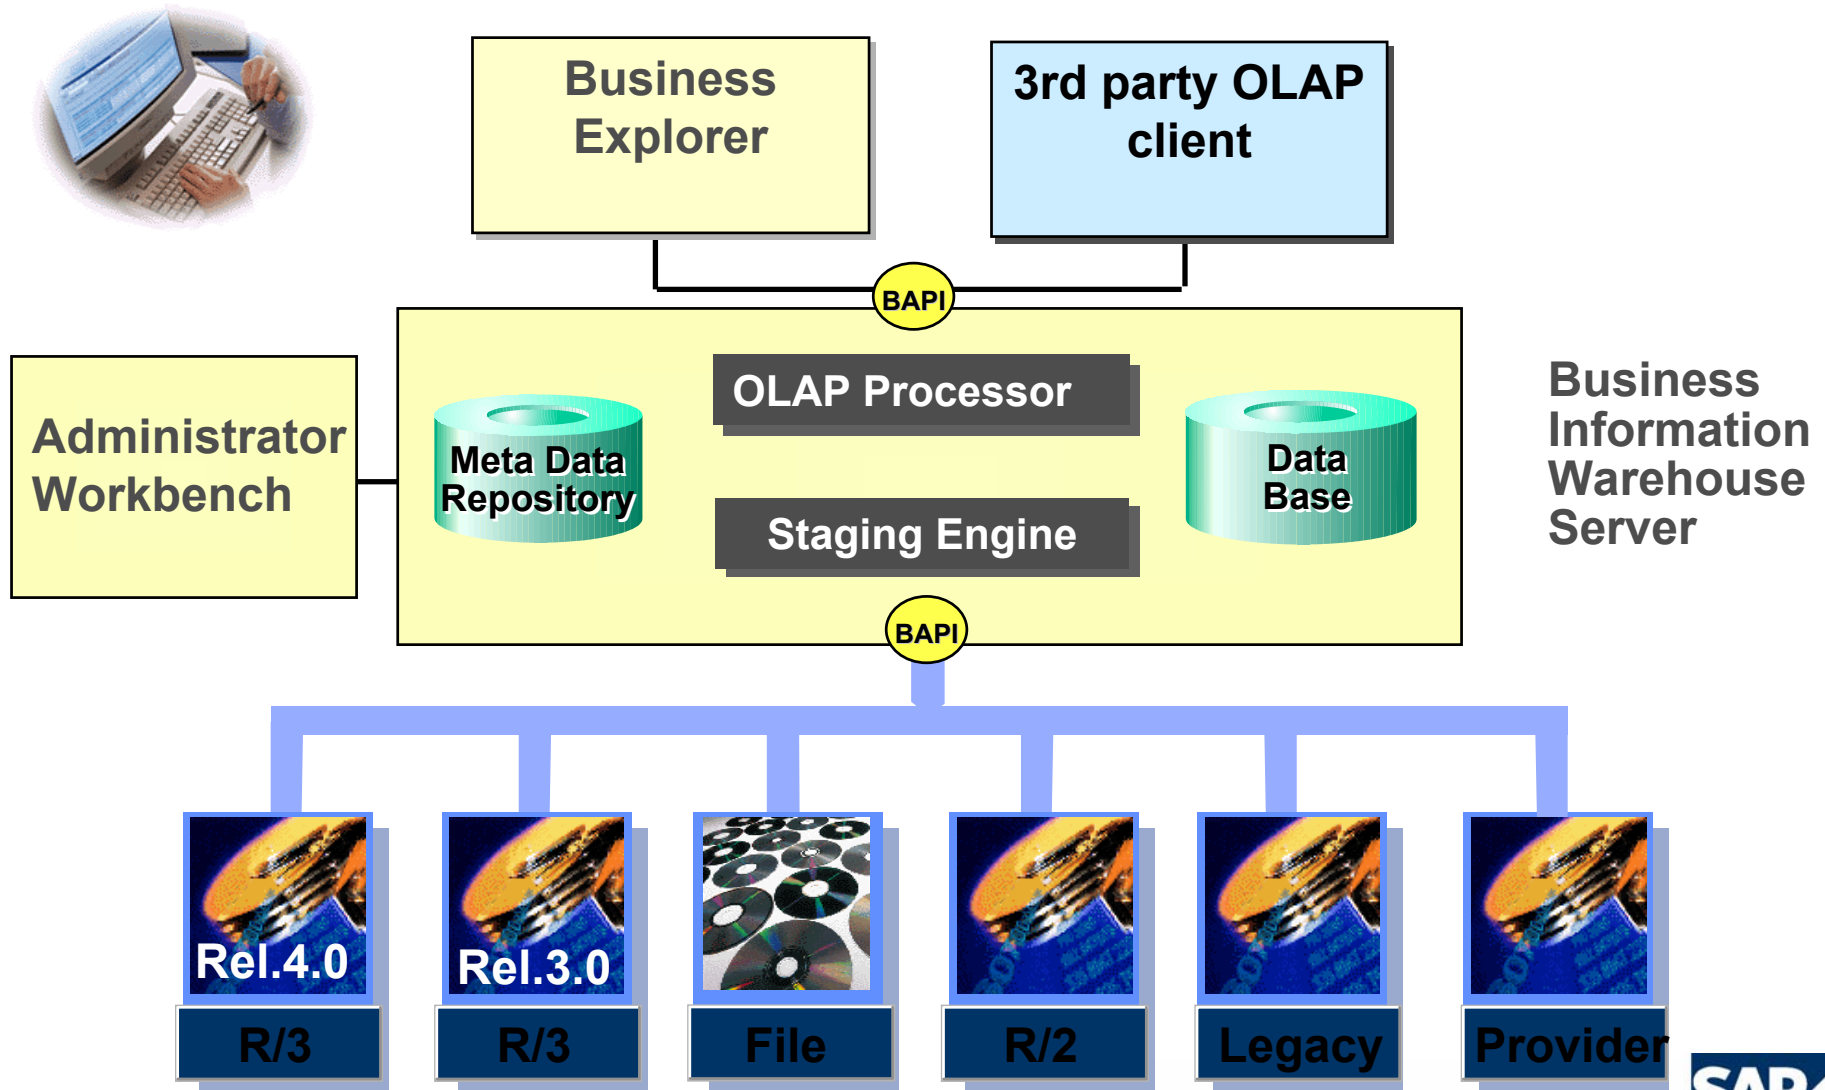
Business Explorer

3rd party OLAP client

BAPI

Administrator Workbench

Meta Data Repository

OLAP Processor

Staging Engine

Data Base

Business Information Warehouse Server

BAPI

Rel.4.0

R/3

Rel.3.0

R/3

File

R/2

Legacy

Provider

SAP